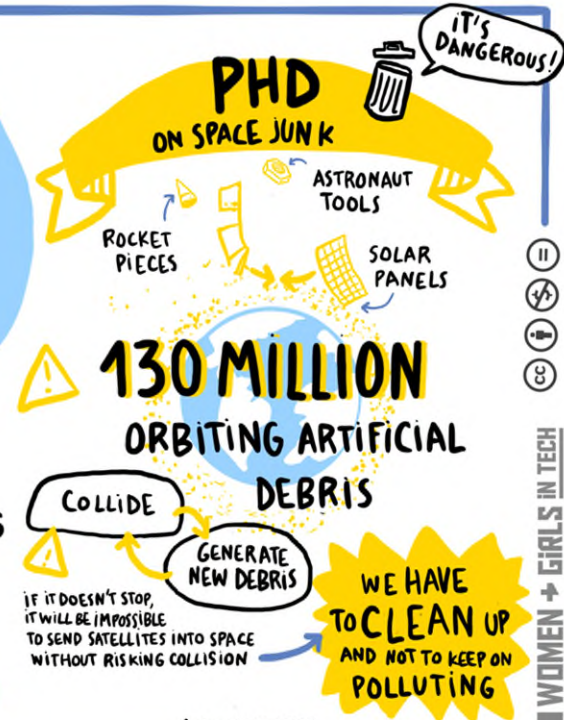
IT'S DANGEROUS!

PHD
ON SPACE JUNK

ASTRONAUT TOOLS

ROCKET PIECES

SOLAR PANELS

130 MILLION
ORBITING ARTIFICIAL DEBRIS

COLLIDE

GENERATE NEW DEBRIS

IF IT DOESN'T STOP, IT WILL BE IMPOSSIBLE TO SEND SATELLITES INTO SPACE WITHOUT RISKING COLLISION

WE HAVE TO CLEAN UP AND NOT TO KEEP ON POLLUTING

WOMEN + GIRLS IN TECH